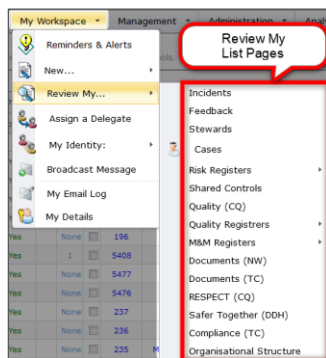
My Workspace ▾ Management ▾ Administration ▾ Anal

Reminders & Alerts
New...
Review My...
Assign a Delegate
My Identity:
Broadcast Message
My Email Log
My Details

Review My List Pages

Incidents
Feedback
Stewards
Cases
Risk Registers
Shared Controls
Quality (CQ)
Quality Registrers
M&M Registers
Documents (NW)
Documents (TC)
RESPECT (CQ)
Safer Together (DDH)
Compliance (TC)
Organisational Structure

Yes None 196
Yes 1 5408
Yes None 5477
Yes None 5476
Yes None 237
Yes None 236
Yes None 235